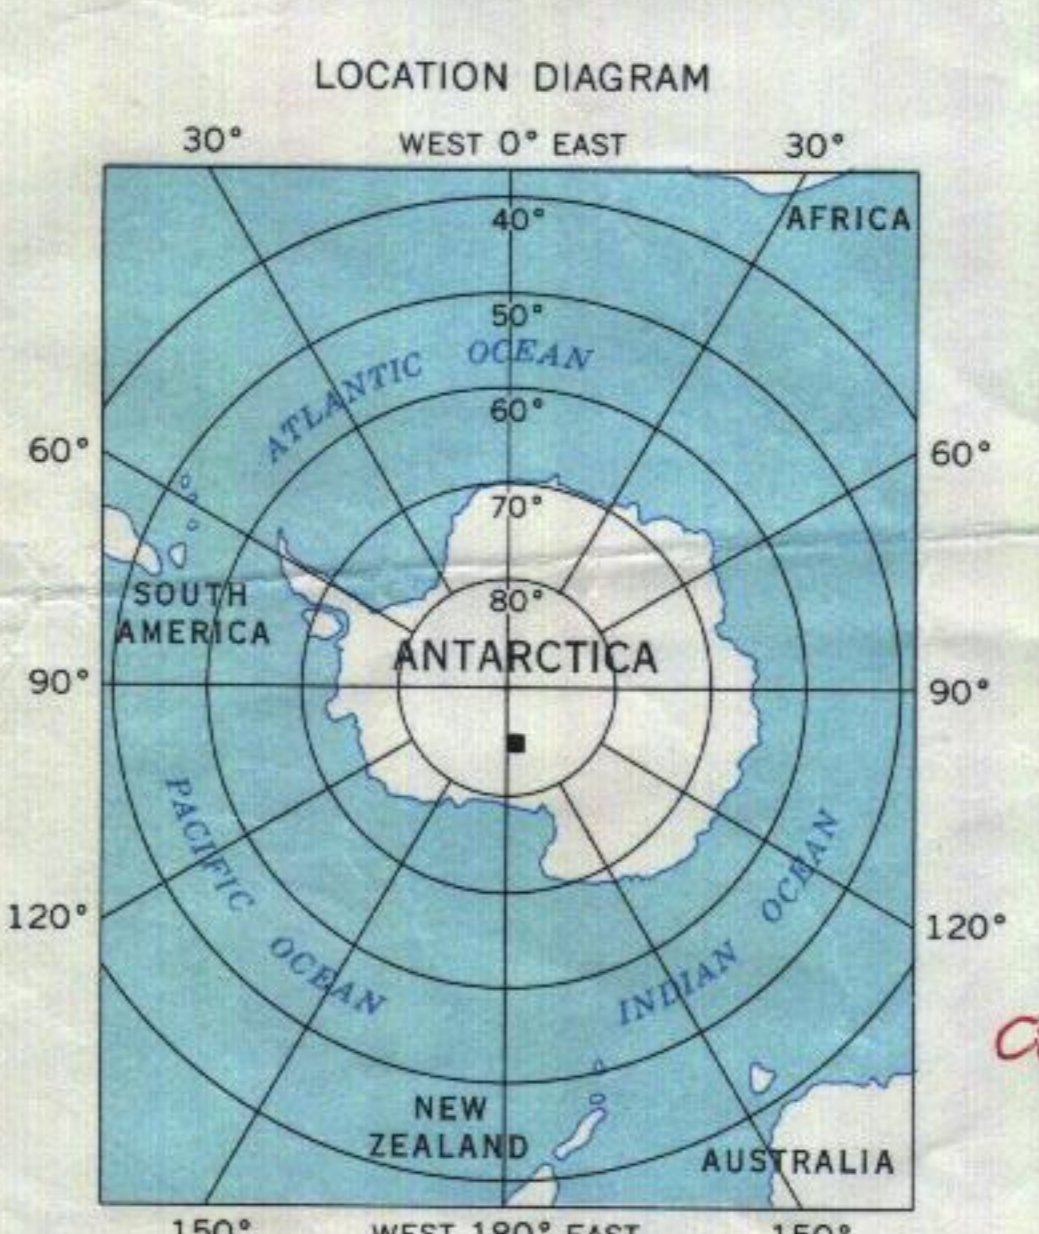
LOCATION DIAGRAM

30°

WEST 0° EAST

30°

40°

AFRICA

50°

ATLANTIC OCEAN

60°

60°

60°

70°

SOUTH AMERICA

80°

ANTARCTICA

90°

90°

PACIFIC OCEAN

INDIAN OCEAN

120°

120°

NEW ZEALAND

AUSTRALIA

150°

WEST 180° EAST

150°

C